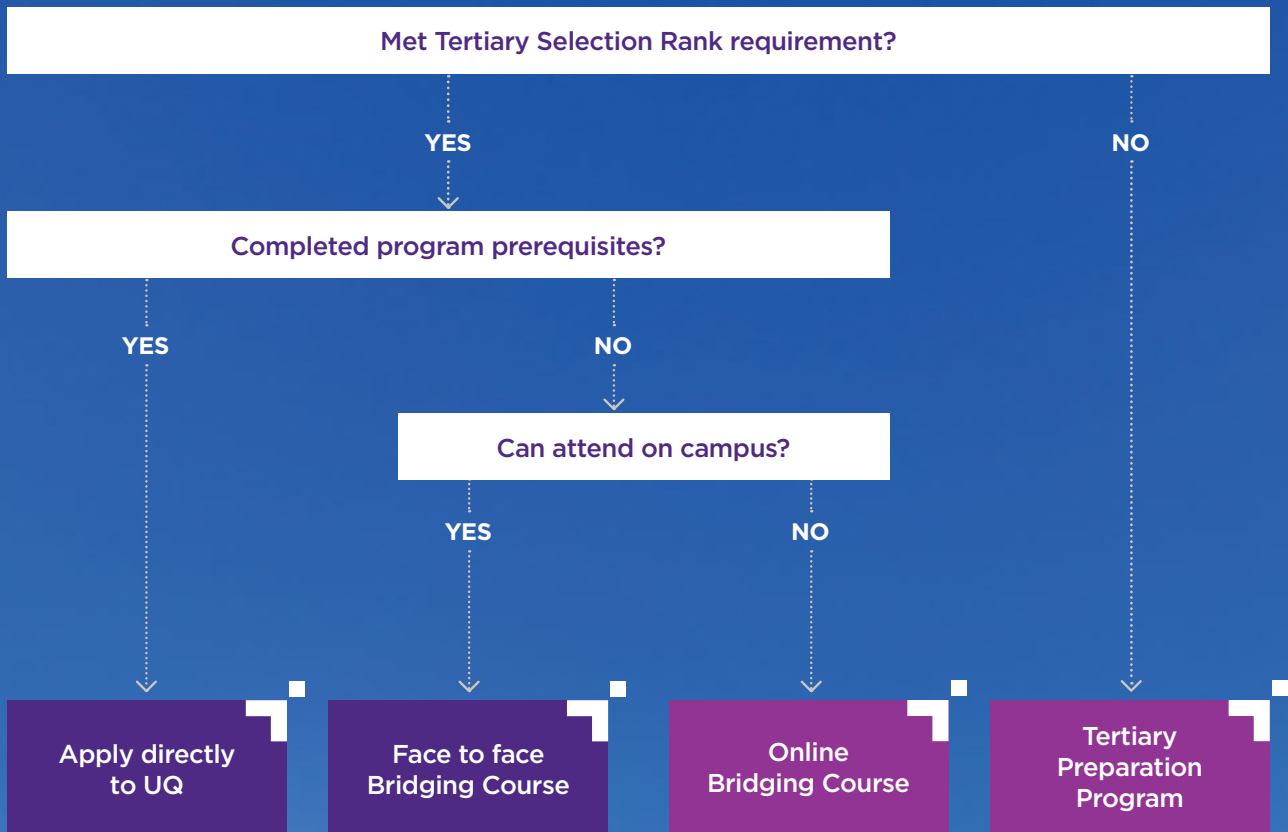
Met Tertiary Selection Rank requirement?

YES

NO

Completed program prerequisites?

YES

NO

Can attend on campus?

YES

NO

Apply directly to UQ

Face to face Bridging Course

Online Bridging Course

Tertiary Preparation Program